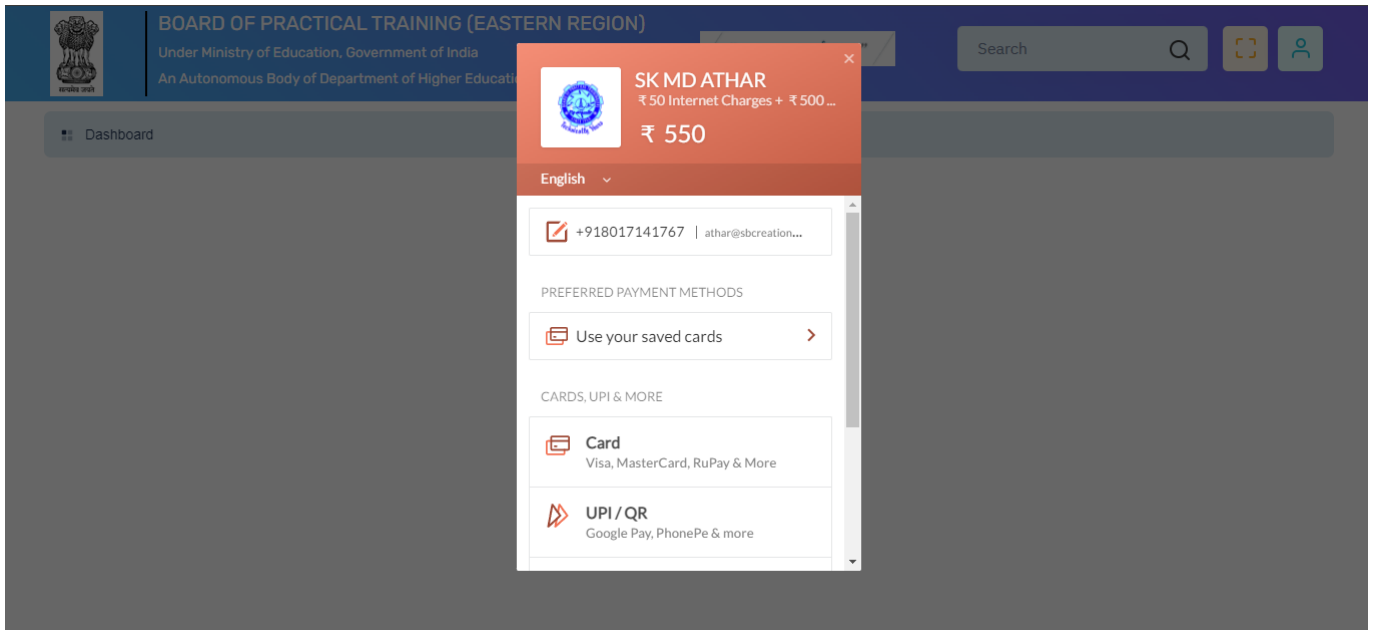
सत्यमेव जयते

BOARD OF PRACTICAL TRAINING (EASTERN REGION)
Under Ministry of Education, Government of India
An Autonomous Body of Department of Higher Educatio

Search

Dashboard

SK MD ATHAR
₹ 50 Internet Charges + ₹ 500 ...
₹ 550

English

+918017141767 | athar@sbcreation...

PREFERRED PAYMENT METHODS

Use your saved cards

CARDS, UPI & MORE

Card
Visa, MasterCard, RuPay & More

UPI / QR
Google Pay, PhonePe & more